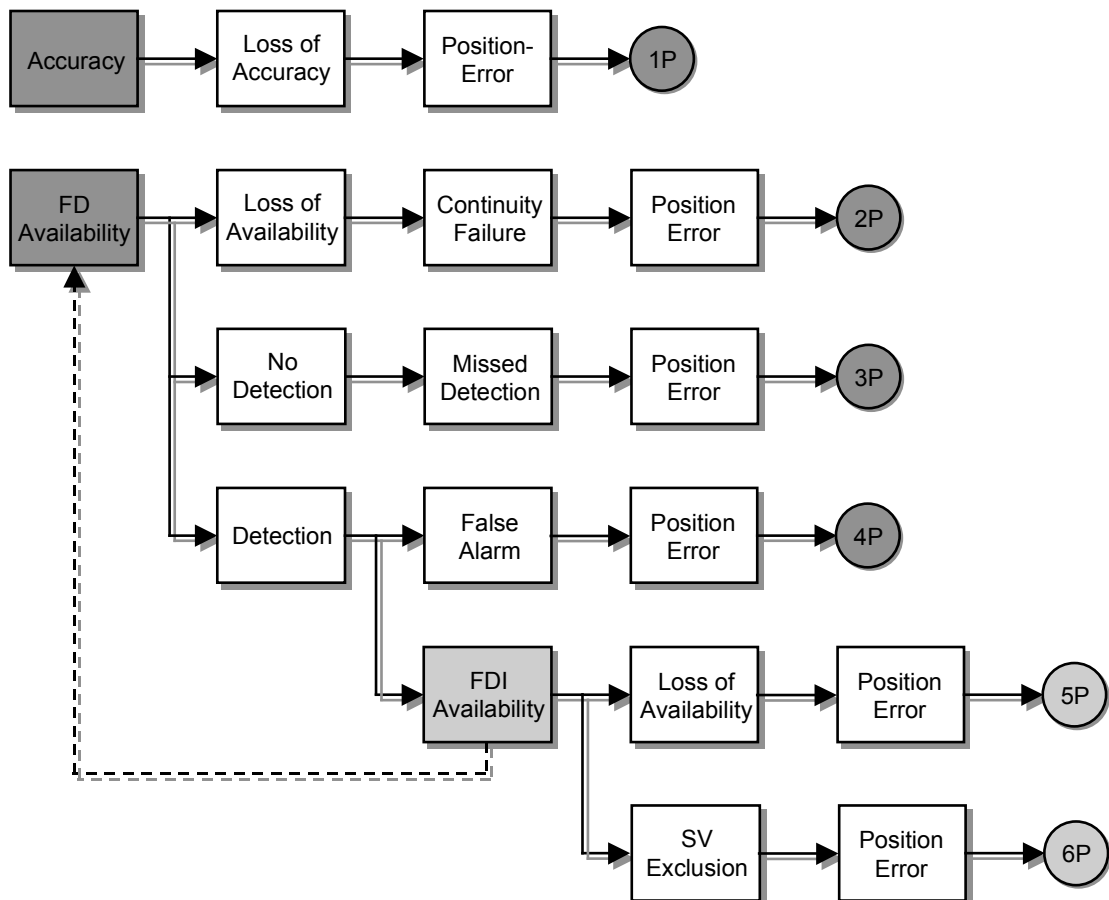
Accuracy

Loss of Accuracy

Position-Error

1P

FD Availability

Loss of Availability

Continuity Failure

Position Error

2P

No Detection

Missed Detection

Position Error

3P

Detection

False Alarm

Position Error

4P

FDI Availability

Loss of Availability

Position Error

5P

SV Exclusion

Position Error

6P